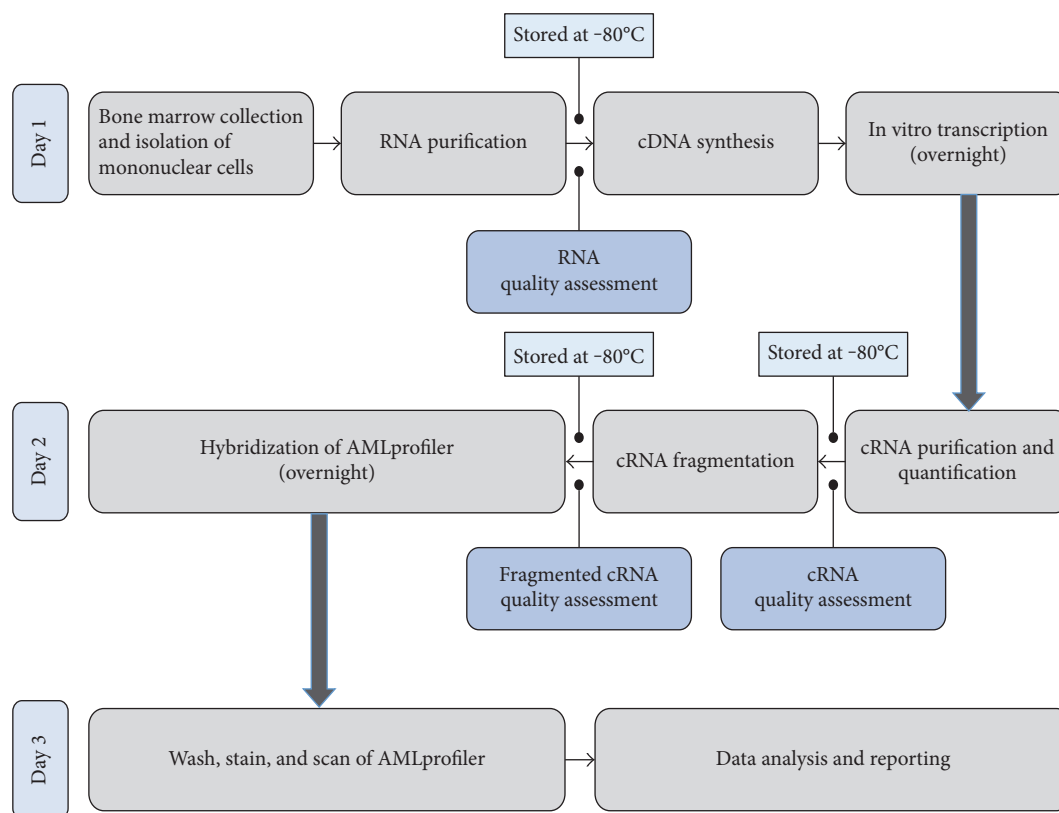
Day 1

Bone marrow collection and isolation of mononuclear cells

RNA purification

Stored at -80°C

cDNA synthesis

In vitro transcription (overnight)

RNA quality assessment

Day 2

Hybridization of AMLprofiler (overnight)

Stored at -80°C

cRNA fragmentation

Stored at -80°C

cRNA purification and quantification

Fragmented cRNA quality assessment

cRNA quality assessment

Day 3

Wash, stain, and scan of AMLprofiler

Data analysis and reporting